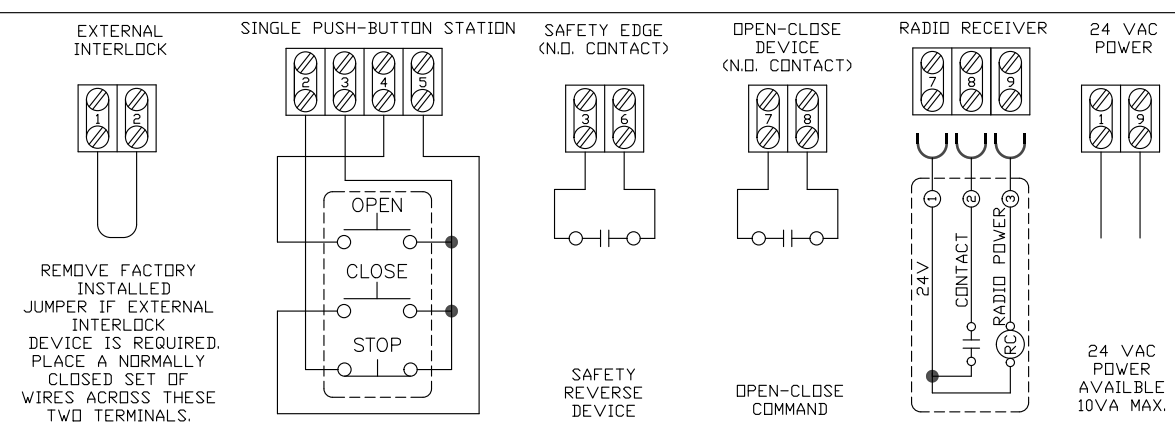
EXTERNAL INTERLOCK

1 2

REMOVE FACTORY INSTALLED JUMPER IF EXTERNAL INTERLOCK DEVICE IS REQUIRED. PLACE A NORMALLY CLOSED SET OF WIRES ACROSS THESE TWO TERMINALS.

SINGLE PUSH-BUTTON STATION

2 3 4 5

OPEN

CLOSE

STOP

SAFETY EDGE (N.O. CONTACT)

3 6

SAFETY REVERSE DEVICE

OPEN-CLOSE DEVICE (N.O. CONTACT)

7 8

OPEN-CLOSE COMMAND

RADIO RECEIVER

7 8 9

1 2 3

24V

CONTACT

RADIO POWER

RC

24 VAC POWER

1 9

24 VAC POWER AVAILBLE 10VA MAX.